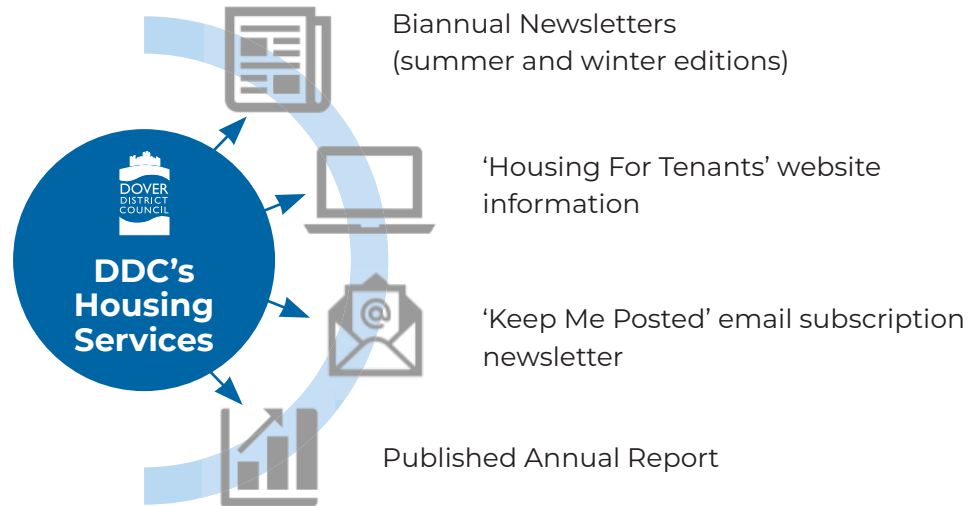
DOVER DISTRICT COUNCIL

DDC's Housing Services

Biannual Newsletters (summer and winter editions)

'Housing For Tenants' website information

'Keep Me Posted' email subscription newsletter

Published Annual Report